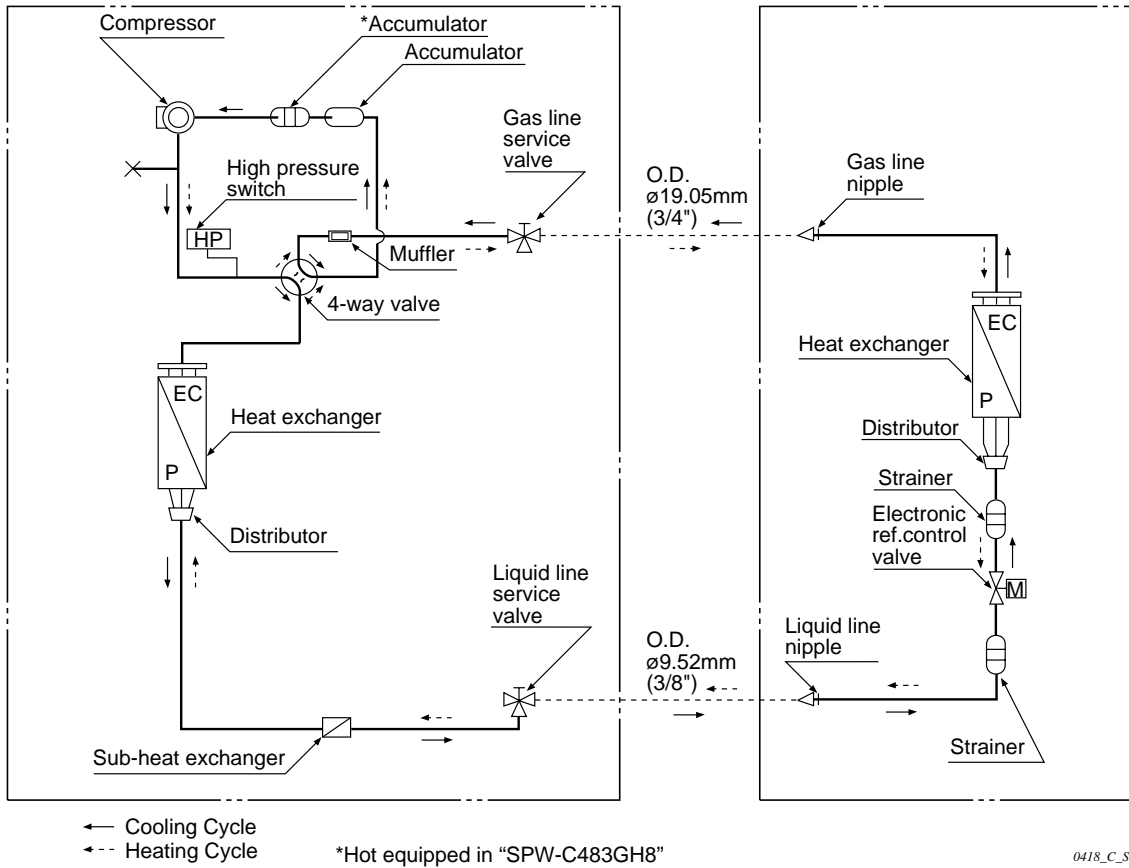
Compressor

*Accumulator

Accumulator

Gas line service valve

High pressure switch

HP

Muffler

4-way valve

O.D. ø19.05mm (3/4")

Gas line nipple

EC

Heat exchanger

P

Distributor

Strainer

Electronic ref.control valve

M

EC

Heat exchanger

P

Distributor

Liquid line service valve

O.D. ø9.52mm (3/8")

Liquid line nipple

Sub-heat exchanger

Strainer

← Cooling Cycle
←-- Heating Cycle

*Hot equipped in "SPW-C483GH8"

0418_C_S